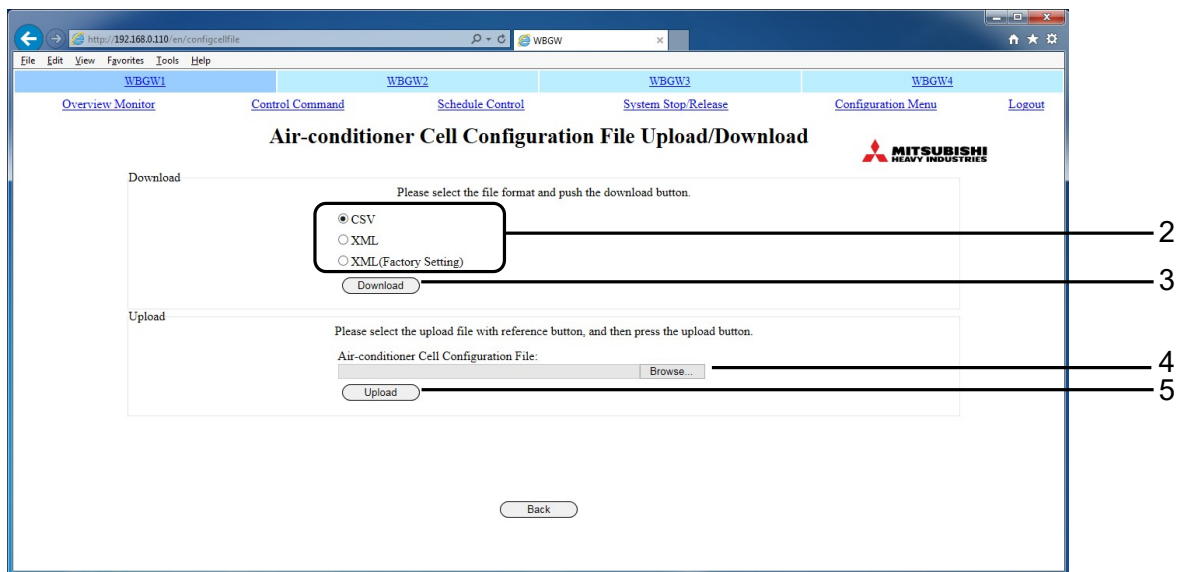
http://192.168.0.110/en/configcellfile

WBGW

File Edit View Favorites Tools Help

WBGW1 | WBGW2 | WBGW3 | WBGW4

Overview Monitor | Control Command | Schedule Control | System Stop/Release | Configuration Menu | Logout

Air-conditioner Cell Configuration File Upload/Download

MITSUBISHI HEAVY INDUSTRIES

Download

Please select the file format and push the download button.

CSV

XML

XML(Factory Setting)

Download

Upload

Please select the upload file with reference button, and then press the upload button.

Air-conditioner Cell Configuration File:

Browse...

Upload

Back

2

3

4

5